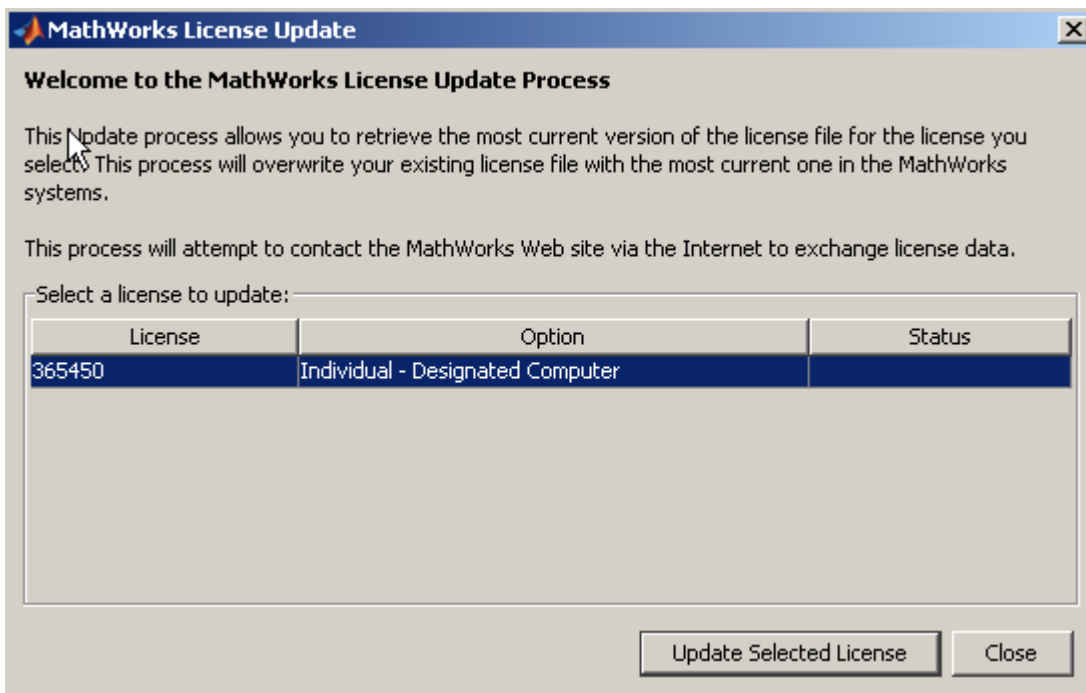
MathWorks License Update

Welcome to the MathWorks License Update Process

This Update process allows you to retrieve the most current version of the license file for the license you select. This process will overwrite your existing license file with the most current one in the MathWorks systems.

This process will attempt to contact the MathWorks Web site via the Internet to exchange license data.

Select a license to update:

| License | Option | Status |
|---|---|---|
| 365450 | Individual - Designated Computer | |

Update Selected License

Close